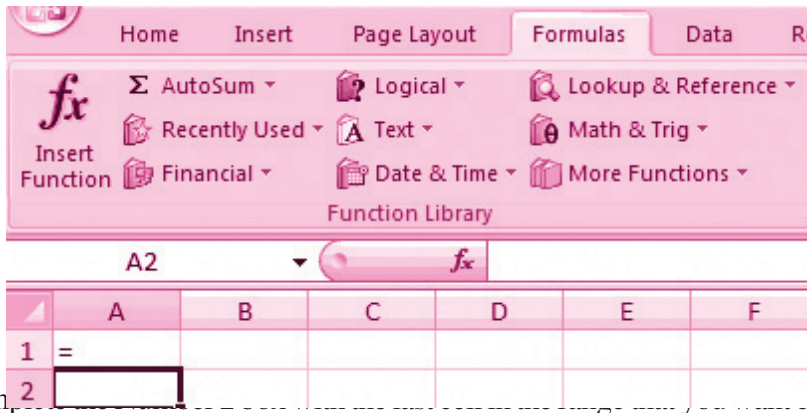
Home Insert Page Layout Formulas Data R

$fx$ Insert Function

Σ AutoSum ▾
Recently Used ▾
Financial ▾

Logical ▾
Text ▾
Date & Time ▾

Lookup & Reference ▾
Math & Trig ▾
More Functions ▾

Function Library

A2 ▾ $fx$

| | A | B | C | D | E | F |
|---|---|---|---|---|---|---|
| 1 | = | | | | | |
| 2 | | | | | | |

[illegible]